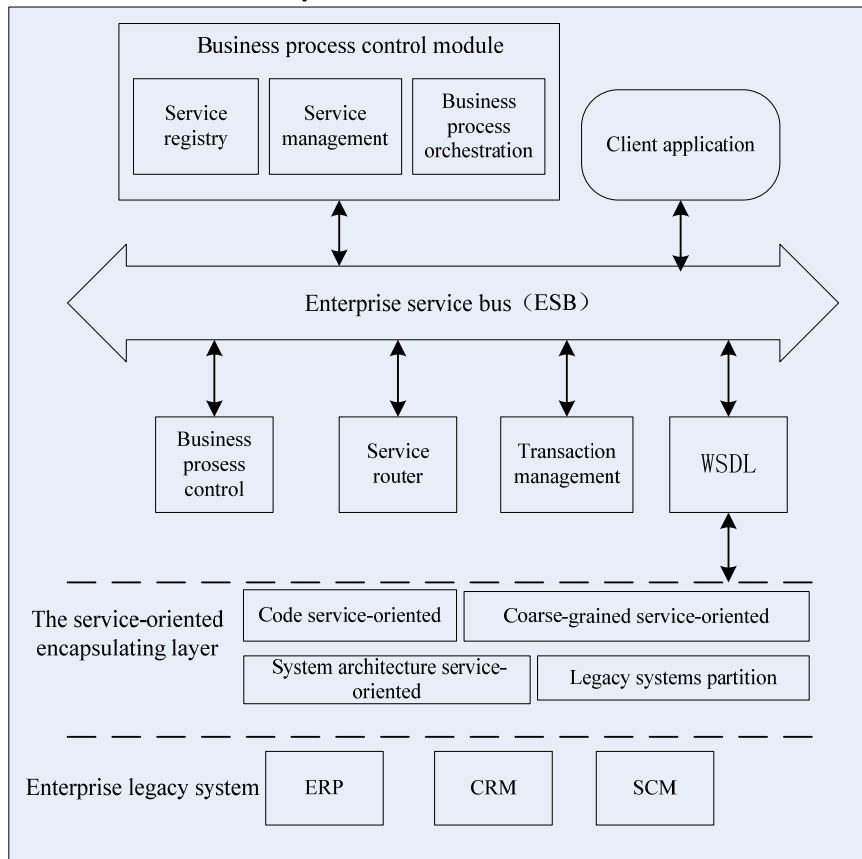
Business process control module

Service registry

Service management

Business process orchestration

Client application

Enterprise service bus（ESB）

Business prosess control

Service router

Transaction management

WSDL

The service-oriented encapsulating layer

Code service-oriented

Coarse-grained service-oriented

System architecture service-oriented

Legacy systems partition

Enterprise legacy system

ERP

CRM

SCM